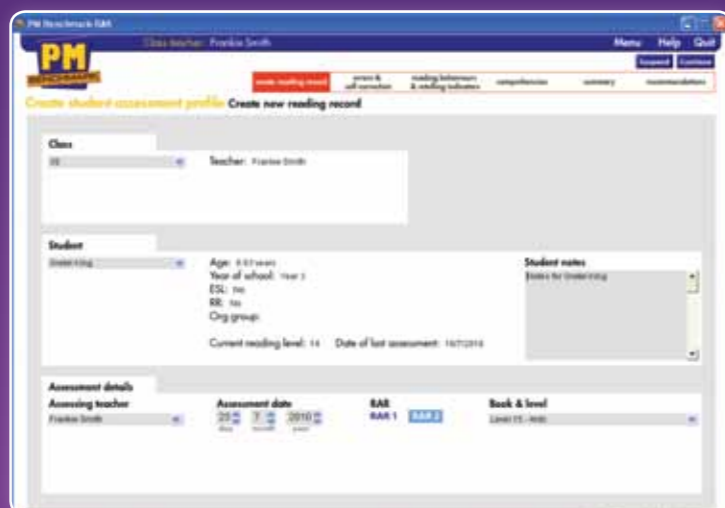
PM Benchmark R&A

Class teacher: Frankie Smith

Menu Help Quit

Suspend Continue

PM BENCHMARK

create reading record | errors & self correction | reading behaviours & retelling indicators | comprehension | summary | recommendation

Create student assessment profile Create new reading record

Class

3S

Teacher: Frankie Smith

Student

Drake Long

Age: 8.83 years

Year of school: Year 3

ESL: No

RR: No

Org group:

Current reading level: 14 Date of last assessment: 16/7/2010

Student notes

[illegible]

Assessment details

Assessing teacher

Frankie Smith

Assessment date

25 day 7 month 2010 year

RAR

RAR 1 RAR 2

Book & level

Level 15 - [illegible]